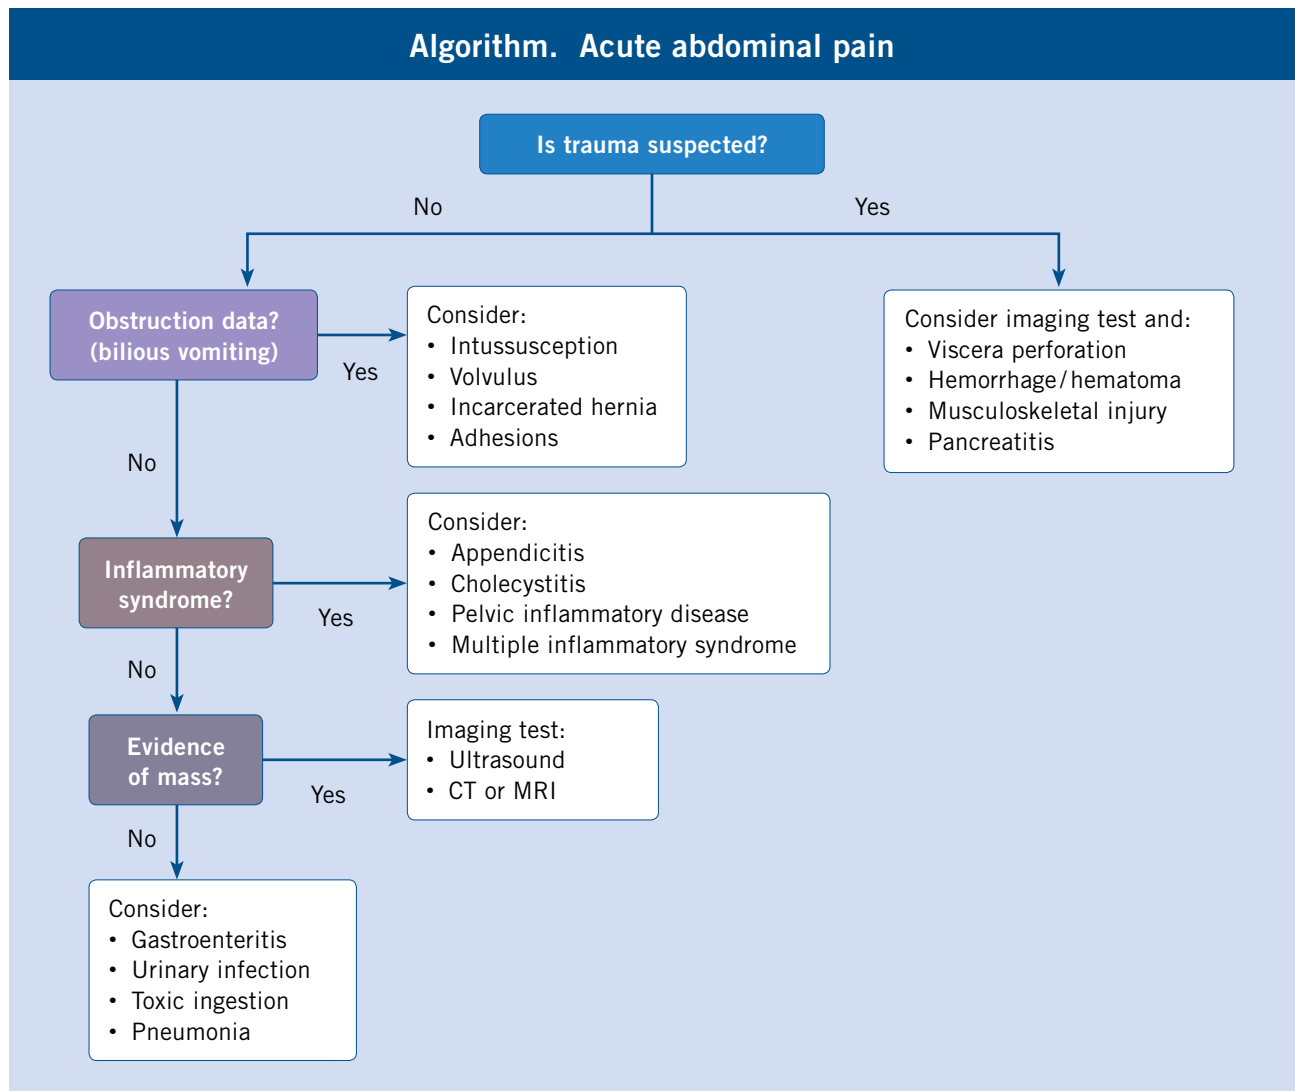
Algorithm. Acute abdominal pain

Is trauma suspected?

No

Yes

Consider imaging test and:
• Viscera perforation
• Hemorrhage/hematoma
• Musculoskeletal injury
• Pancreatitis

Obstruction data? (bilious vomiting)

Yes

Consider:
• Intussusception
• Volvulus
• Incarcerated hernia
• Adhesions

No

Inflammatory syndrome?

Yes

Consider:
• Appendicitis
• Cholecystitis
• Pelvic inflammatory disease
• Multiple inflammatory syndrome

No

Evidence of mass?

Yes

Imaging test:
• Ultrasound
• CT or MRI

No

Consider:
• Gastroenteritis
• Urinary infection
• Toxic ingestion
• Pneumonia